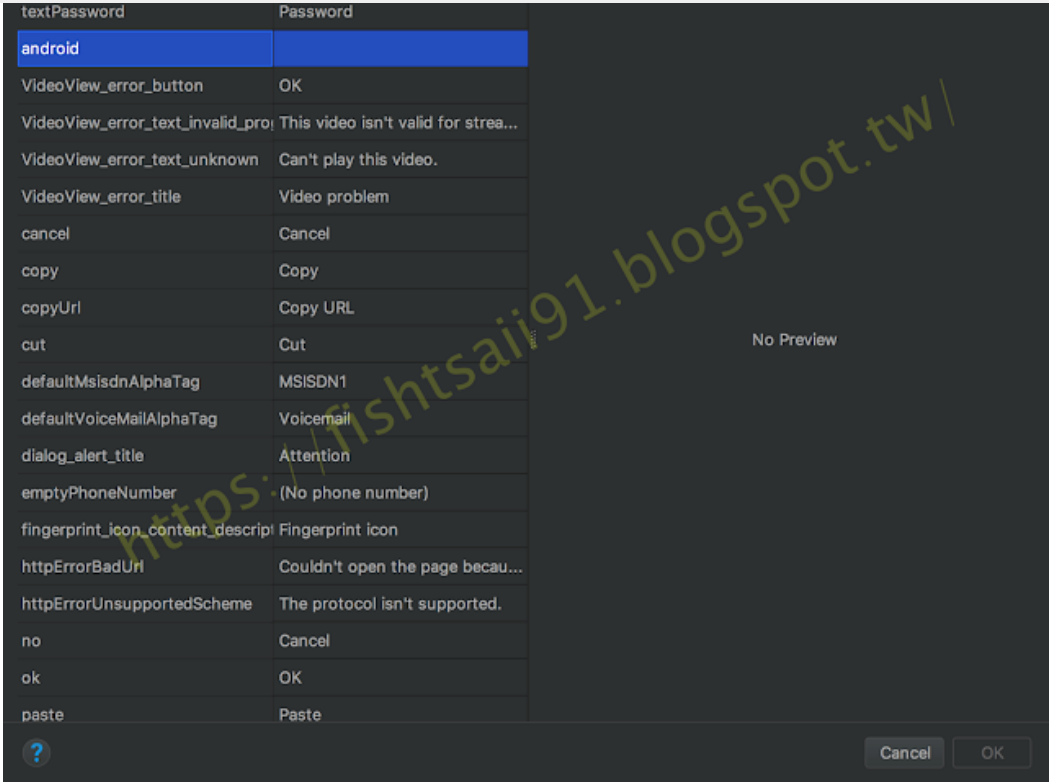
| | |
|---|---|
| textPassword | Password |
| android | |
| VideoView_error_button | OK |
| VideoView_error_text_invalid_pro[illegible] | This video isn't valid for strea... |
| VideoView_error_text_unknown | Can't play this video. |
| VideoView_error_title | Video problem |
| cancel | Cancel |
| copy | Copy |
| copyUrl | Copy URL |
| cut | Cut |
| defaultMsisdnAlphaTag | MSISDN1 |
| defaultVoiceMailAlphaTag | Voicemail |
| dialog_alert_title | Attention |
| emptyPhoneNumber | (No phone number) |
| fingerprint_icon_content_descript | Fingerprint icon |
| httpErrorBadUrl | Couldn't open the page becau... |
| httpErrorUnsupportedScheme | The protocol isn't supported. |
| no | Cancel |
| ok | OK |
| paste | Paste |

No Preview

https://fishtsai91.blogspot.tw/

?

Cancel

OK